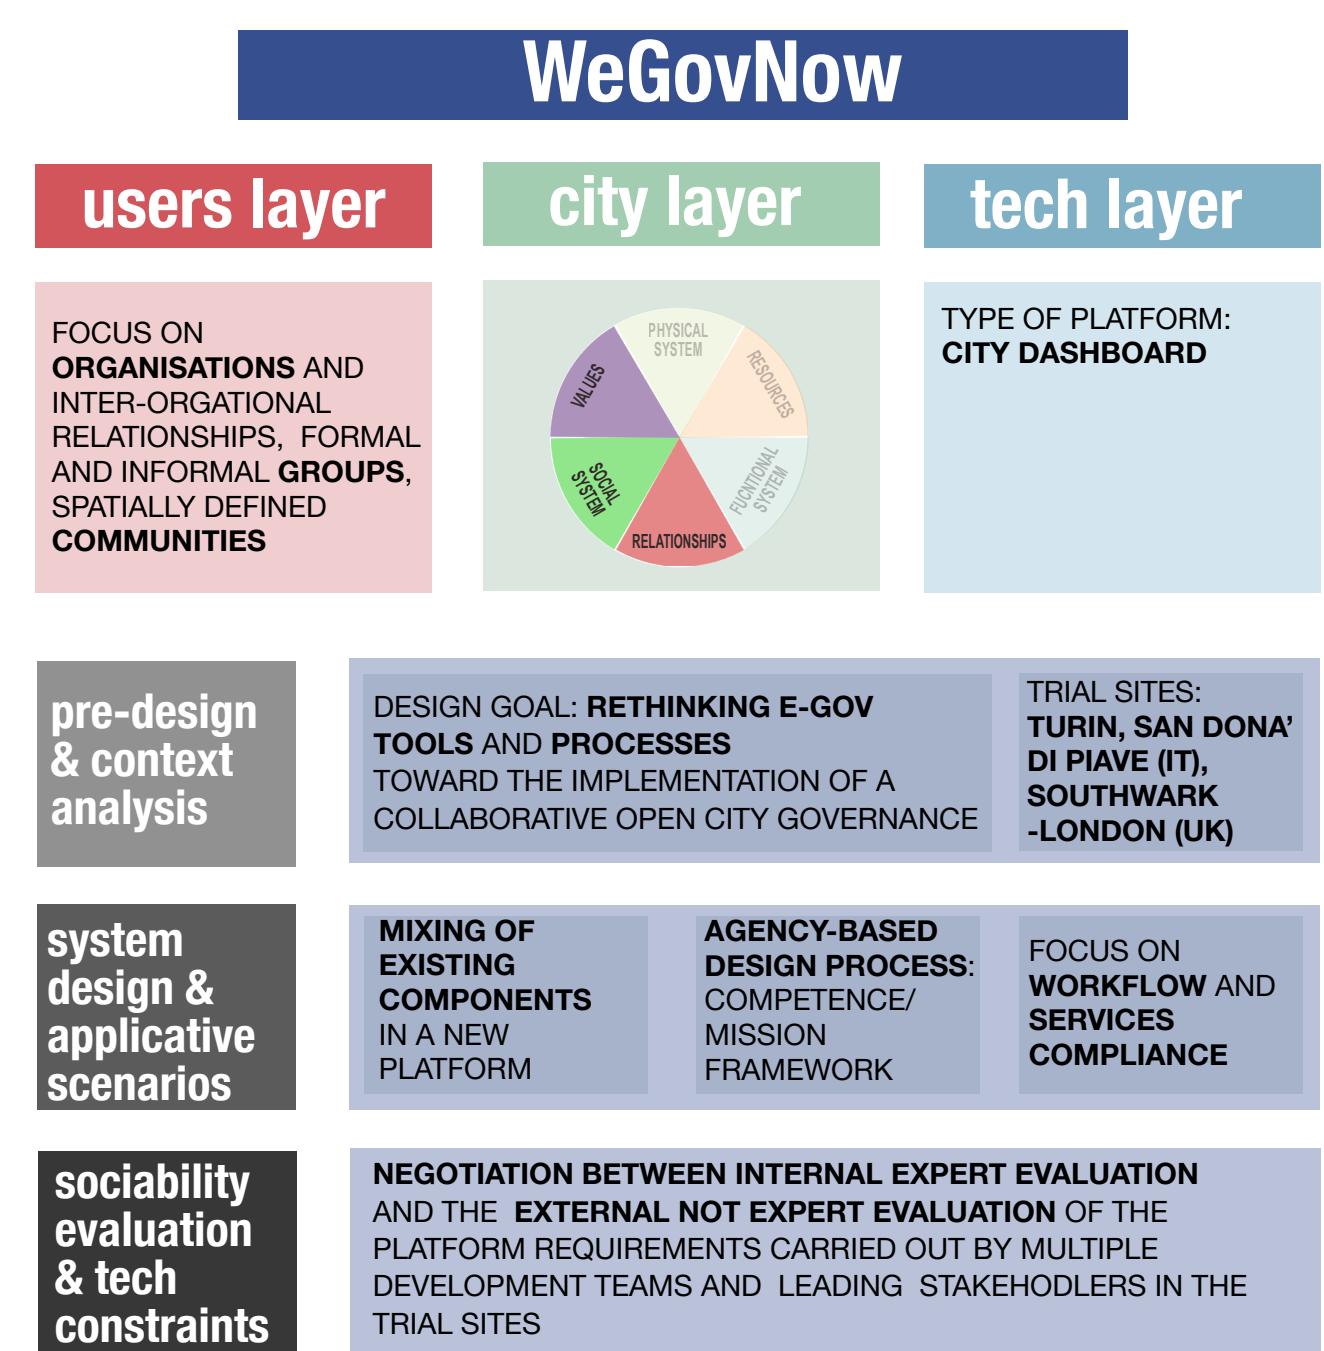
WeGovNow

users layer

city layer

tech layer

FOCUS ON **ORGANISATIONS** AND INTER-ORGATIONAL RELATIONSHIPS, FORMAL AND INFORMAL **GROUPS**, SPATIALLY DEFINED **COMMUNITIES**

PHYSICAL SYSTEM
RESOURCES
FUCTIONAL SYSTEM
RELATIONSHIPS
SOCIAL SYSTEM
VALUES

TYPE OF PLATFORM: **CITY DASHBOARD**

pre-design & context analysis

DESIGN GOAL: **RETHINKING E-GOV TOOLS** AND **PROCESSES** TOWARD THE IMPLEMENTATION OF A COLLABORATIVE OPEN CITY GOVERNANCE

TRIAL SITES: **TURIN, SAN DONA' DI PIAVE (IT), SOUTHWARK -LONDON (UK)**

system design & applicative scenarios

**MIXING OF EXISTING COMPONENTS** IN A NEW PLATFORM

**AGENCY-BASED DESIGN PROCESS**: COMPETENCE/ MISSION FRAMEWORK

FOCUS ON **WORKFLOW** AND **SERVICES COMPLIANCE**

sociability evaluation & tech constraints

**NEGOTIATION BETWEEN INTERNAL EXPERT EVALUATION** AND THE **EXTERNAL NOT EXPERT EVALUATION** OF THE PLATFORM REQUIREMENTS CARRIED OUT BY MULTIPLE DEVELOPMENT TEAMS AND LEADING STAKEHODLERS IN THE TRIAL SITES